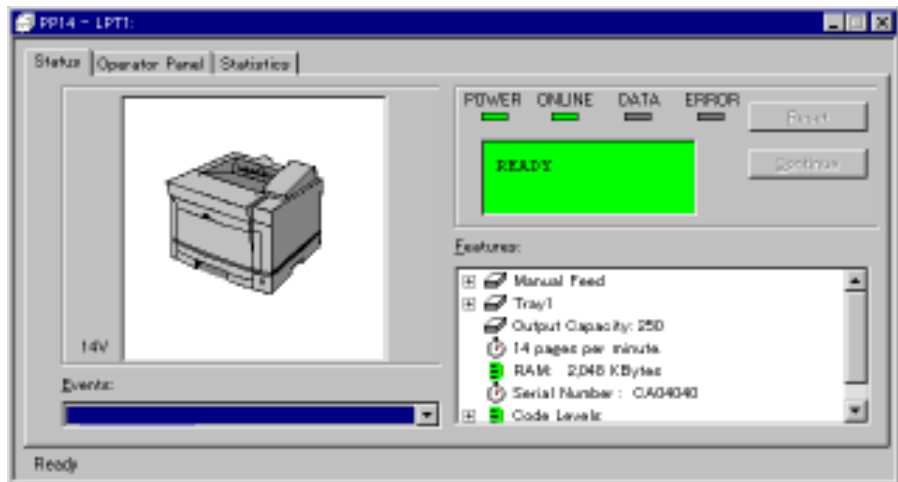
PP14 - LPT1:

Status | Operator Panel | Statistics

14V

POWER ONLINE DATA ERROR

READY

Reset

Continue

Features:

Manual Feed
Tray1
Output Capacity: 250
14 pages per minute.
RAM: 2,048 KBytes
Serial Number : CA04040
Code Levels

Events:

Ready